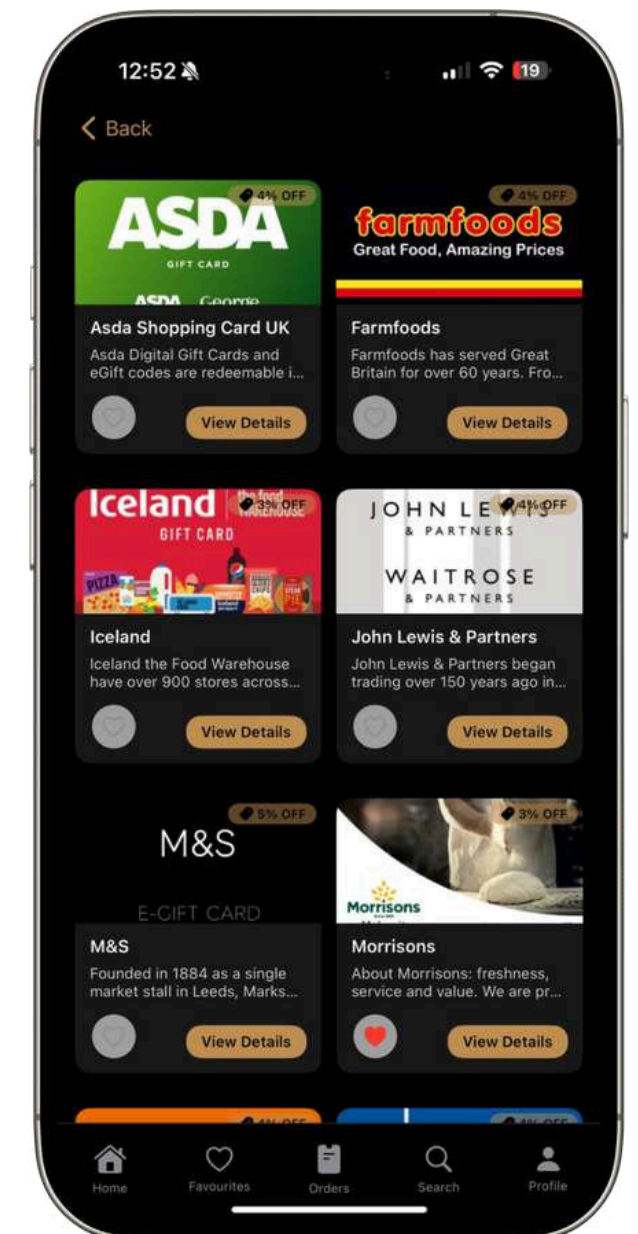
12:52

19

< Back

4% OFF

ASDA

GIFT CARD

ASDA George

Asda Shopping Card UK

Asda Digital Gift Cards and eGift codes are redeemable i...

View Details

4% OFF

farmfoods

Great Food, Amazing Prices

Farmfoods

Farmfoods has served Great Britain for over 60 years. Fro...

View Details

Iceland

3% OFF

GIFT CARD

PIZZA

Iceland

Iceland the Food Warehouse have over 900 stores across...

View Details

4% OFF

JOHN LEWIS

& PARTNERS

WAITROSE

& PARTNERS

John Lewis & Partners

John Lewis & Partners began trading over 150 years ago in...

View Details

5% OFF

M&S

E-GIFT CARD

M&S

Founded in 1884 as a single market stall in Leeds, Marks...

View Details

3% OFF

Morrisons

Morrisons

About Morrisons: freshness, service and value. We are pr...

View Details

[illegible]

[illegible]

Home

Favourites

Orders

Search

Profile